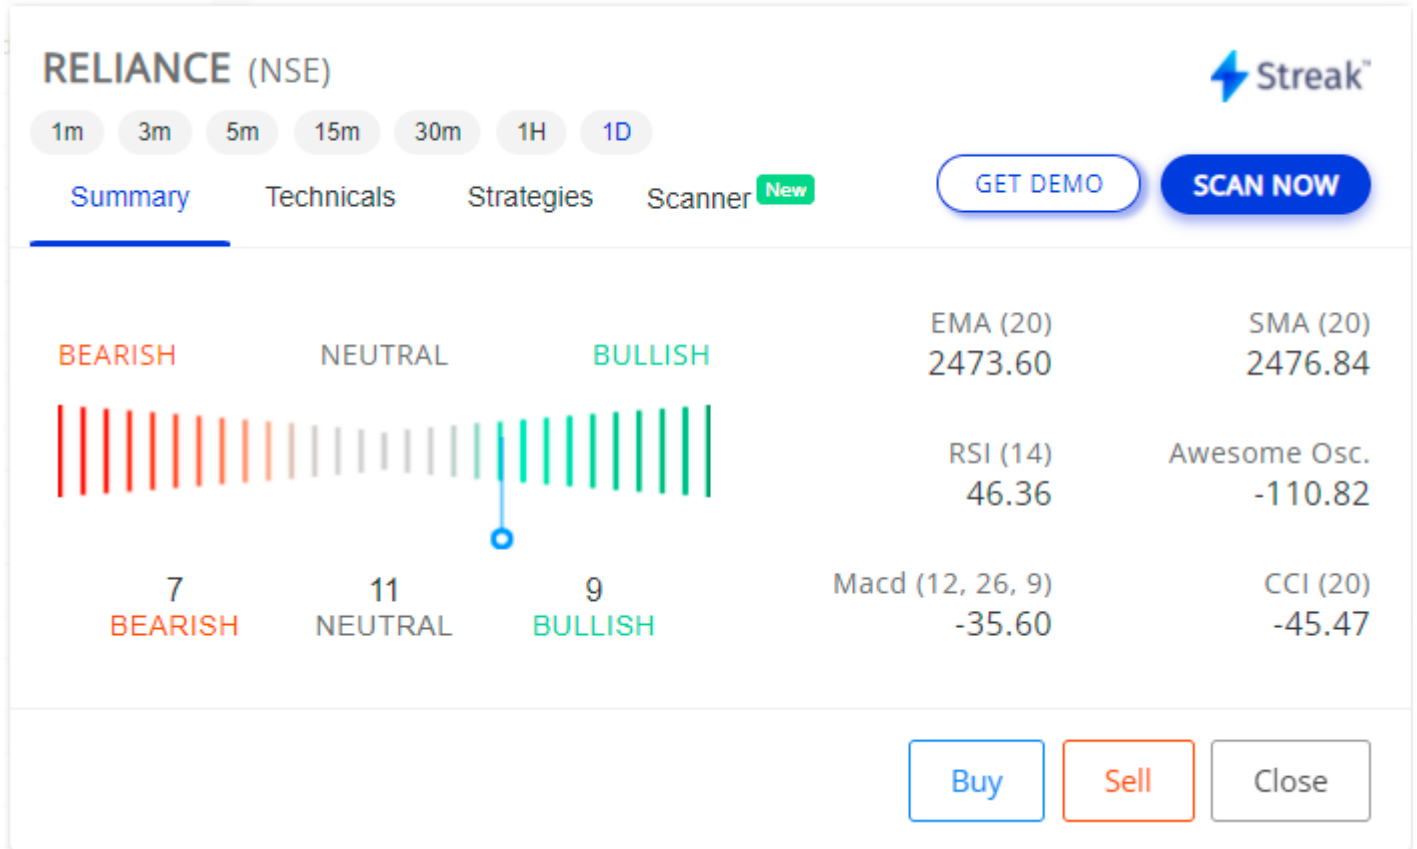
RELIANCE (NSE)

Streak™

1m 3m 5m 15m 30m 1H 1D

Summary Technicals Strategies Scanner New

GET DEMO SCAN NOW

BEARISH NEUTRAL BULLISH

7 BEARISH 11 NEUTRAL 9 BULLISH

EMA (20)
2473.60

SMA (20)
2476.84

RSI (14)
46.36

Awesome Osc.
-110.82

Macd (12, 26, 9)
-35.60

CCI (20)
-45.47

Buy Sell Close